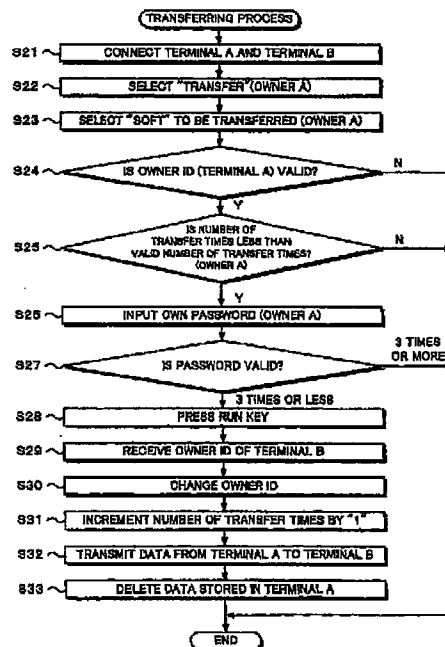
TRANSFERRING PROCESS

S21 CONNECT TERMINAL A AND TERMINAL B

S22 SELECT "TRANSFER" (OWNER A)

S23 SELECT "SOFT" TO BE TRANSFERRED (OWNER A)

S24 IS OWNER ID (TERMINAL A) VALID?

N

Y

S25 IS NUMBER OF TRANSFER TIMES LESS THAN VALID NUMBER OF TRANSFER TIMES? (OWNER A)

N

Y

S26 INPUT OWN PASSWORD (OWNER A)

S27 IS PASSWORD VALID?

3 TIMES OR MORE

3 TIMES OR LESS

S28 PRESS RUN KEY

S29 RECEIVE OWNER ID OF TERMINAL B

S30 CHANGE OWNER ID

S31 INCREMENT NUMBER OF TRANSFER TIMES BY "1"

S32 TRANSMIT DATA FROM TERMINAL A TO TERMINAL B

S33 DELETE DATA STORED IN TERMINAL A

END